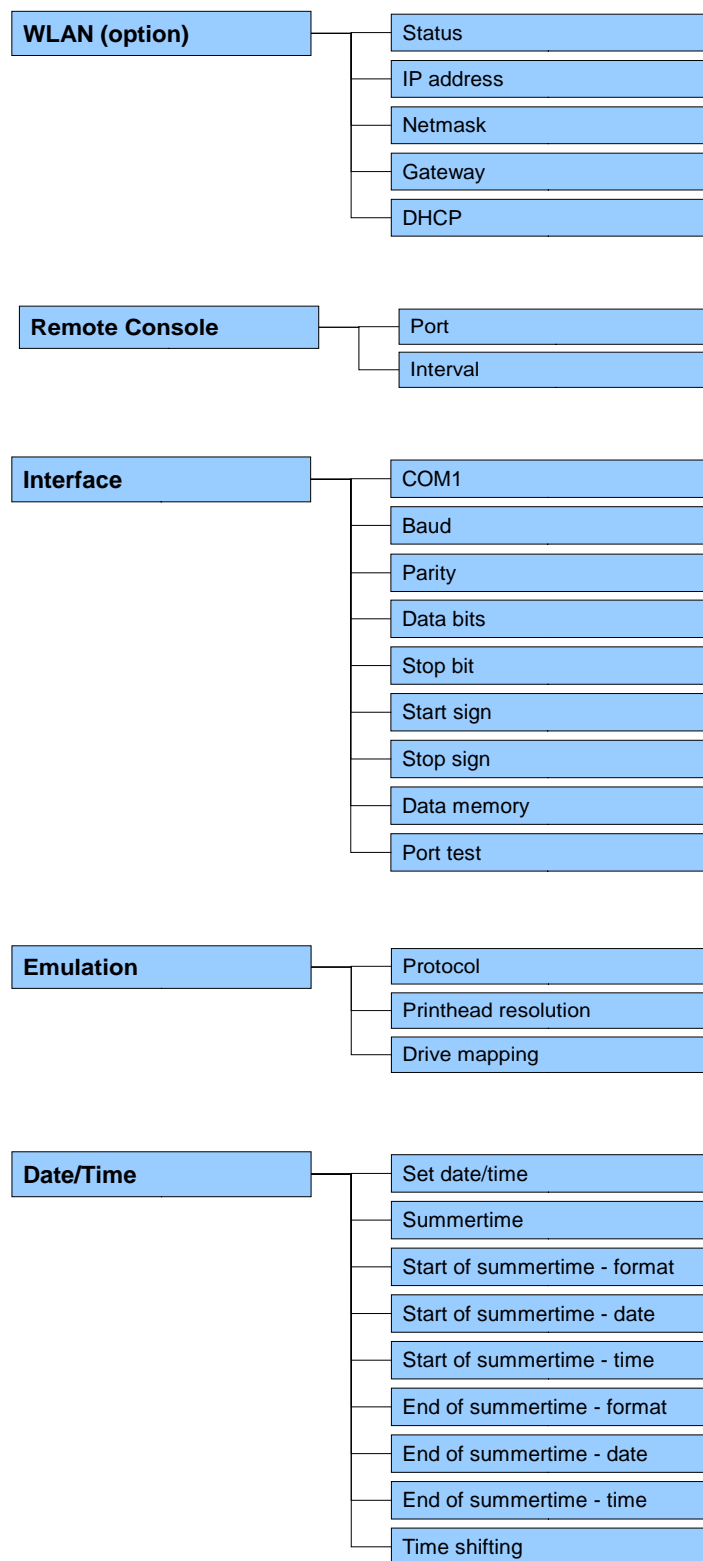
WLAN (option)

Status

IP address

Netmask

Gateway

DHCP

Remote Console

Port

Interval

Interface

COM1

Baud

Parity

Data bits

Stop bit

Start sign

Stop sign

Data memory

Port test

Emulation

Protocol

Printhead resolution

Drive mapping

Date/Time

Set date/time

Summertime

Start of summertime - format

Start of summertime - date

Start of summertime - time

End of summertime - format

End of summertime - date

End of summertime - time

Time shifting